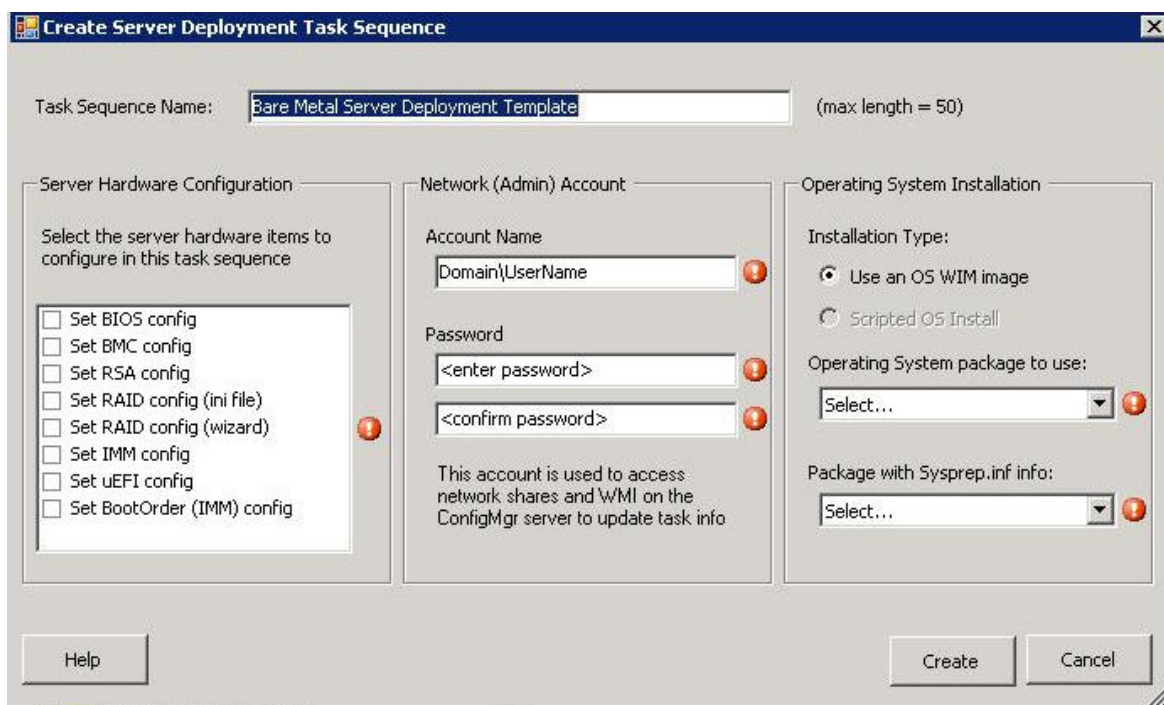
Create Server Deployment Task Sequence

Task Sequence Name: Bare Metal Server Deployment Template (max length = 50)

Server Hardware Configuration

Select the server hardware items to configure in this task sequence

Set BIOS config
Set BMC config
Set RSA config
Set RAID config (ini file)
Set RAID config (wizard)
Set IMM config
Set uEFI config
Set BootOrder (IMM) config

Network (Admin) Account

Account Name
Domain\UserName

Password
<enter password>
<confirm password>

This account is used to access network shares and WMI on the ConfigMgr server to update task info

Operating System Installation

Installation Type:
Use an OS WIM image
Scripted OS Install

Operating System package to use:
Select...

Package with Sysprep.inf info:
Select...

Help

Create

Cancel